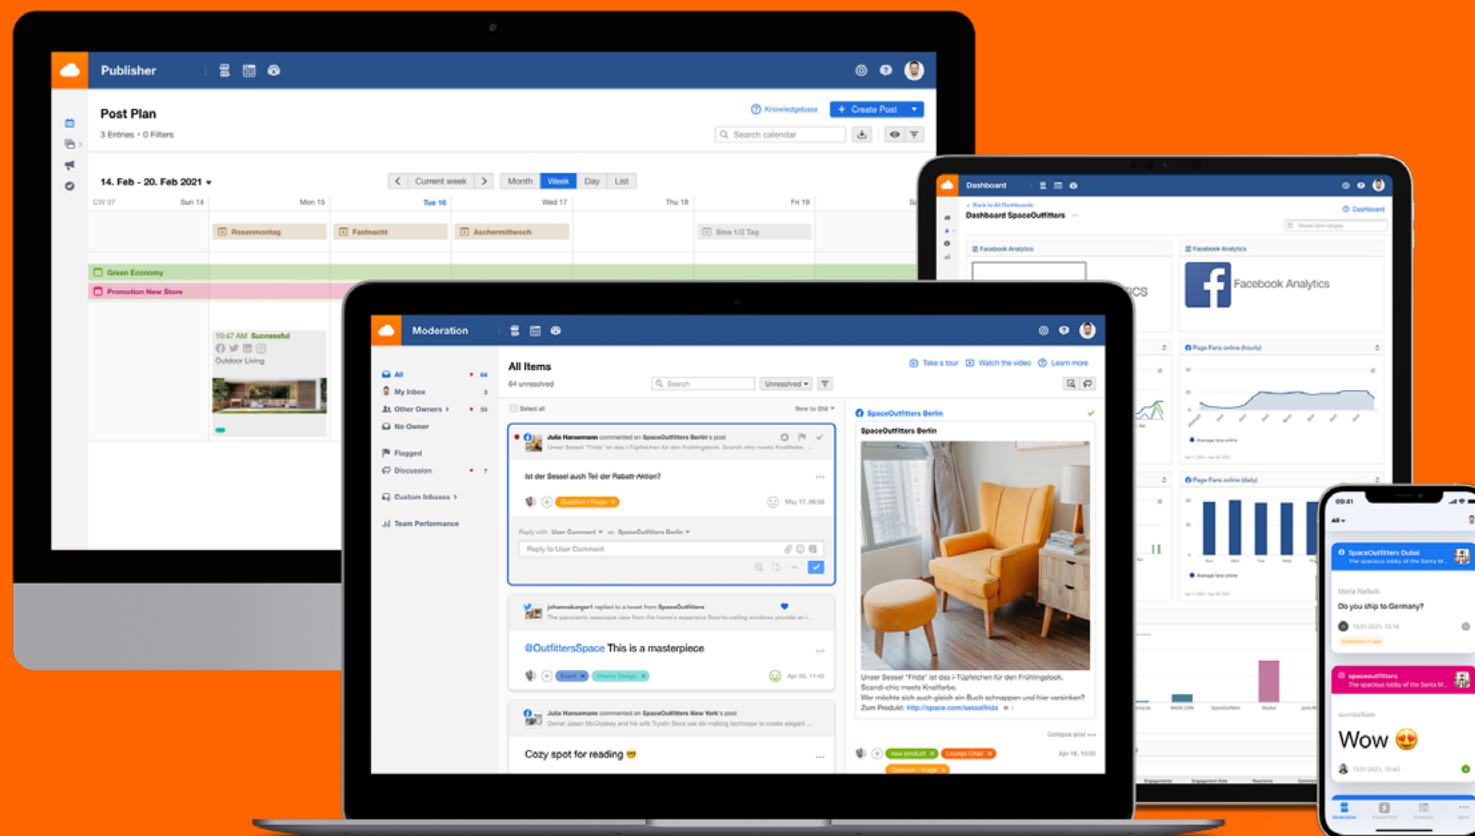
Publisher

Post Plan
3 Entries • 0 Filters

Knowledgebase
+ Create Post
Search calendar

14. Feb - 20. Feb 2021
Current week
Month
Week
Day
List

CW 07
Sun 14
Mon 15
Tue 16
Wed 17
Thu 18
Fri 19

Rosenmontag
Fastnacht
Aschermittwoch
Sina 1/2 Tag

Green Economy
Promotion New Store

10:47 AM Successful
Outdoor Living

Dashboard
Back to All Dashboards
Dashboard SpaceOutfitters
Dashboard
Facebook Analytics
Facebook Analytics
Facebook Analytics
Page Fans online (hourly)
Page Fans online (daily)

Moderation

All Items
64 unresolved
Search
Unresolved
Take a tour
Watch the video
Learn more

All 64
My Inbox 3
Other Owners 55
No Owner
Flagged
Discussion 7
Custom Inboxes
Team Performance

Select all
New to Old

Julia Hansemann commented on SpaceOutfitters Berlin's post
Unser Sessel "Frida" ist das i-Tüpfelchen für den Frühlingslook. Scandi-chic meets Knallfarbe.
Ist der Sessel auch Teil der Rabatt-Aktion?
Question / Frage
May 17, 09:58
Reply with User Comment as SpaceOutfitters Berlin
Reply to User Comment

johannakarger1 replied to a tweet from SpaceOutfitters
@OutfittersSpace This is a masterpiece
Event
Interior Design
Apr 20, 11:42

Julia Hansemann commented on SpaceOutfitters New York's post
Cozy spot for reading 😎

SpaceOutfitters Berlin
SpaceOutfitters Berlin
Unser Sessel "Frida" ist das i-Tüpfelchen für den Frühlingslook. Scandi-chic meets Knallfarbe.
Wer möchte sich auch gleich ein Buch schnappen und hier versinken?
Zum Produkt: http://space.com/sesselfrida
Collapse post
new product
Lounge Chair
Question / Frage
Apr 18, 10:02

09:41
All
SpaceOutfitters Dubai
The spacious lobby of the Santa M...
Maria Nalbi
Do you ship to Germany?
Question / Frage
spaceoutfitters
The spacious lobby of the Santa M...
Wow 😍
Moderation